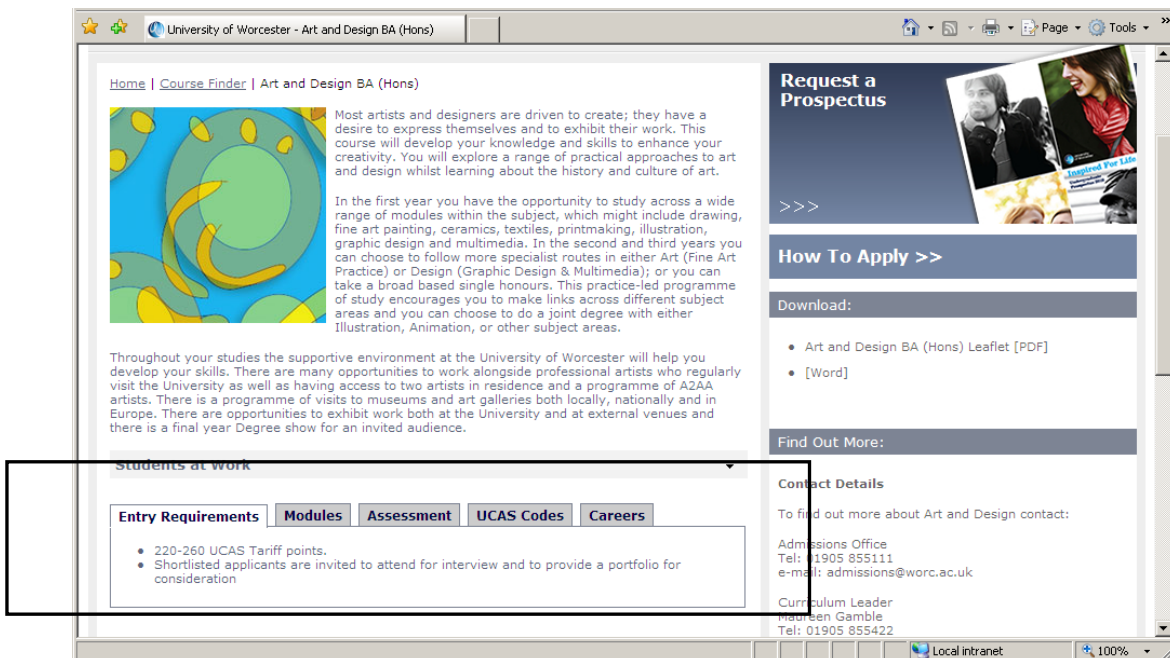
University of Worcester - Art and Design BA (Hons)

Page ▾ Tools ▾

Home | Course Finder | Art and Design BA (Hons)

Most artists and designers are driven to create; they have a desire to express themselves and to exhibit their work. This course will develop your knowledge and skills to enhance your creativity. You will explore a range of practical approaches to art and design whilst learning about the history and culture of art.

In the first year you have the opportunity to study across a wide range of modules within the subject, which might include drawing, fine art painting, ceramics, textiles, printmaking, illustration, graphic design and multimedia. In the second and third years you can choose to follow more specialist routes in either Art (Fine Art Practice) or Design (Graphic Design & Multimedia); or you can take a broad based single honours. This practice-led programme of study encourages you to make links across different subject areas and you can choose to do a joint degree with either Illustration, Animation, or other subject areas.

Throughout your studies the supportive environment at the University of Worcester will help you develop your skills. There are many opportunities to work alongside professional artists who regularly visit the University as well as having access to two artists in residence and a programme of A2AA artists. There is a programme of visits to museums and art galleries both locally, nationally and in Europe. There are opportunities to exhibit work both at the University and at external venues and there is a final year Degree show for an invited audience.

Students at Work

Entry Requirements | Modules | Assessment | UCAS Codes | Careers

• 220-260 UCAS Tariff points.
• Shortlisted applicants are invited to attend for interview and to provide a portfolio for consideration

Request a Prospectus

Inspired For Life

>>>

How To Apply >>

Download:

• Art and Design BA (Hons) Leaflet [PDF]
• [Word]

Find Out More:

Contact Details

To find out more about Art and Design contact:

Admissions Office
Tel: 01905 855111
e-mail: admissions@worc.ac.uk

Curriculum Leader
Maureen Gamble
Tel: 01905 855422

Local intranet

100%